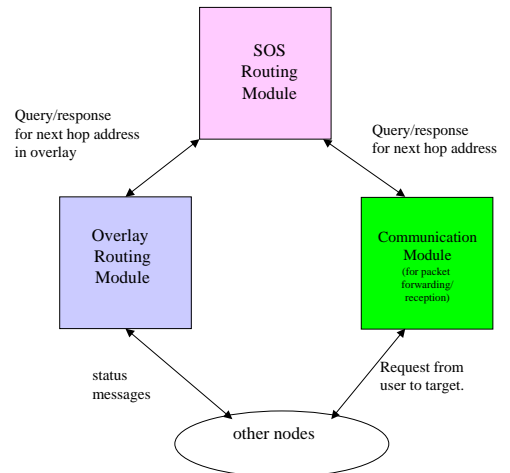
SOS Routing Module

Query/response for next hop address in overlay

Query/response for next hop address

Overlay Routing Module

Communication Module (for packet forwarding/ reception)

status messages

Request from user to target.

other nodes